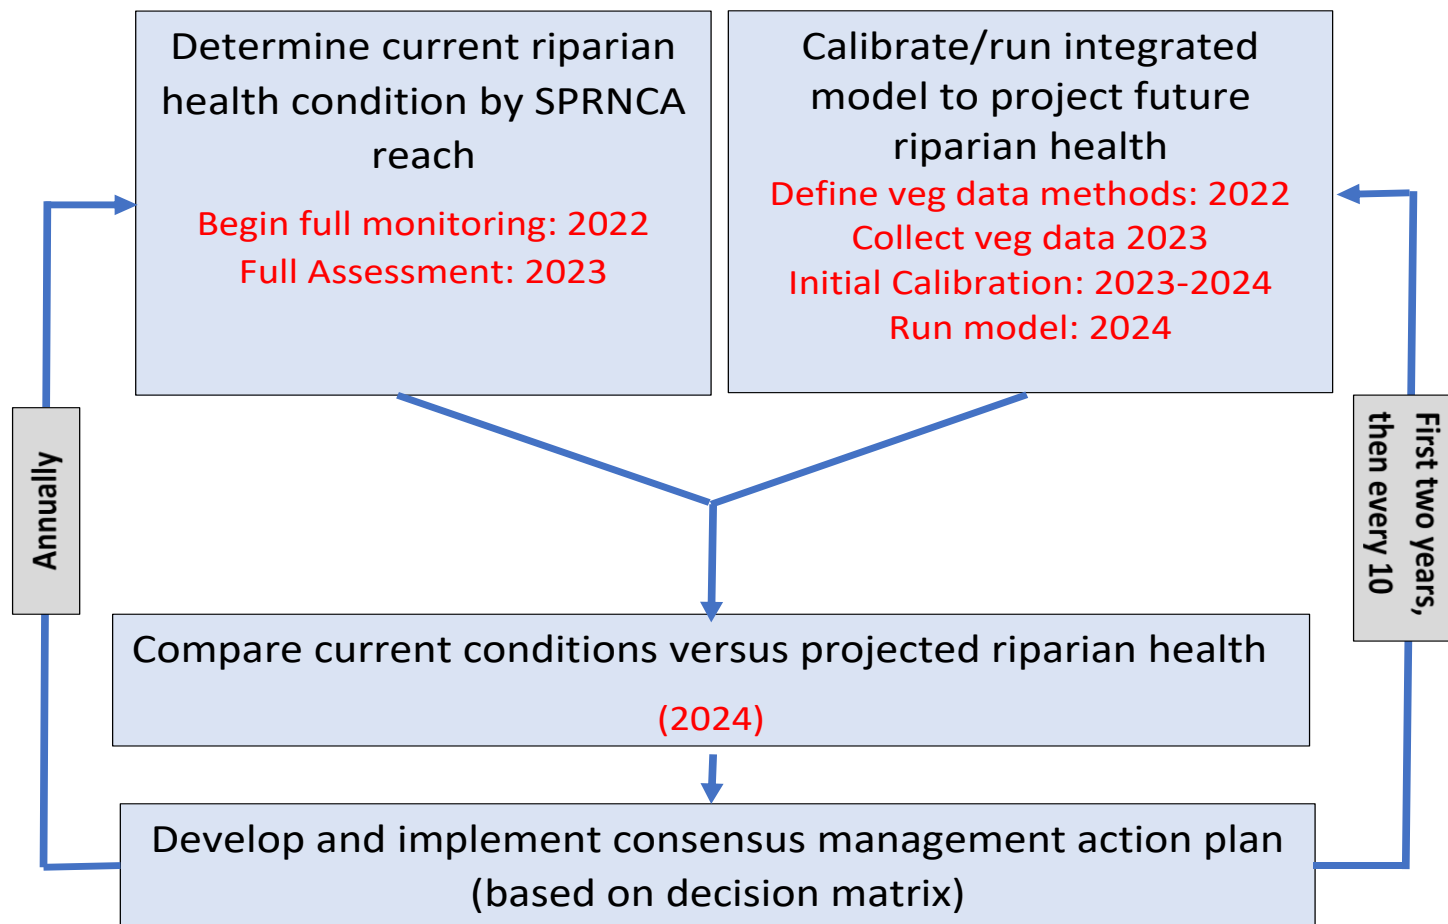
Determine current riparian health condition by SPRNCA reach

Begin full monitoring: 2022
Full Assessment: 2023

Calibrate/run integrated model to project future riparian health

Define veg data methods: 2022
Collect veg data 2023
Initial Calibration: 2023-2024
Run model: 2024

Annually

First two years, then every 10

Compare current conditions versus projected riparian health

(2024)

Develop and implement consensus management action plan (based on decision matrix)